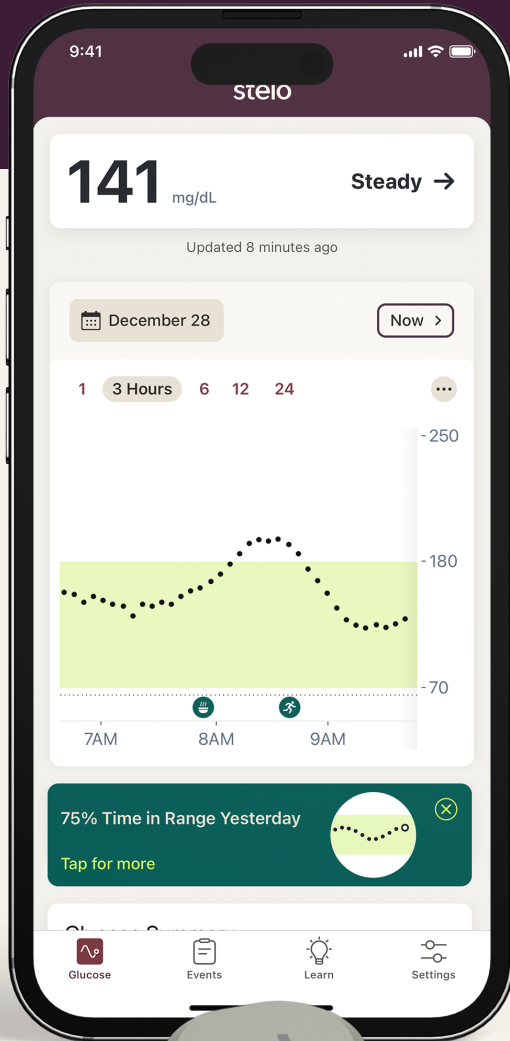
9:41

stelo

141 mg/dL

Steady →

Updated 8 minutes ago

December 28

Now >

1 3 Hours 6 12 24 ···

- 250

- 180

- 70

7AM 8AM 9AM

75% Time in Range Yesterday

Tap for more

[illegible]

Glucose Events Learn Settings